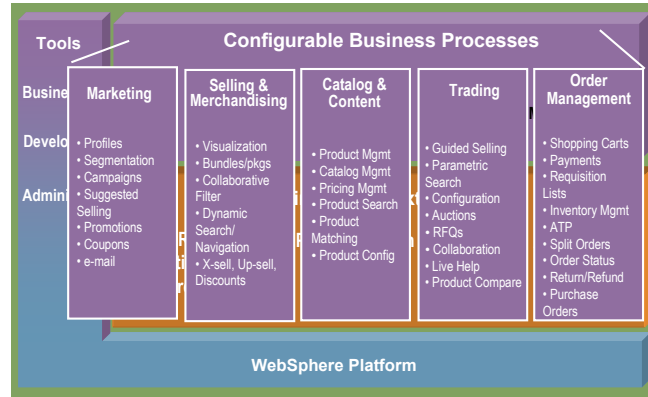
Tools

Configurable Business Processes

Busine

Develo

Admini

Marketing

• Profiles
• Segmentation
• Campaigns
• Suggested Selling
• Promotions
• Coupons
• e-mail

Selling & Merchandising

• Visualization
• Bundles/pkgs
• Collaborative Filter
• Dynamic Search/ Navigation
• X-sell, Up-sell, Discounts

Catalog & Content

• Product Mgmt
• Catalog Mgmt
• Pricing Mgmt
• Product Search
• Product Matching
• Product Config

Trading

• Guided Selling
• Parametric Search
• Configuration
• Auctions
• RFQs
• Collaboration
• Live Help
• Product Compare

Order Management

• Shopping Carts
• Payments
• Requisition Lists
• Inventory Mgmt
• ATP
• Split Orders
• Order Status
• Return/Refund
• Purchase Orders

WebSphere Platform